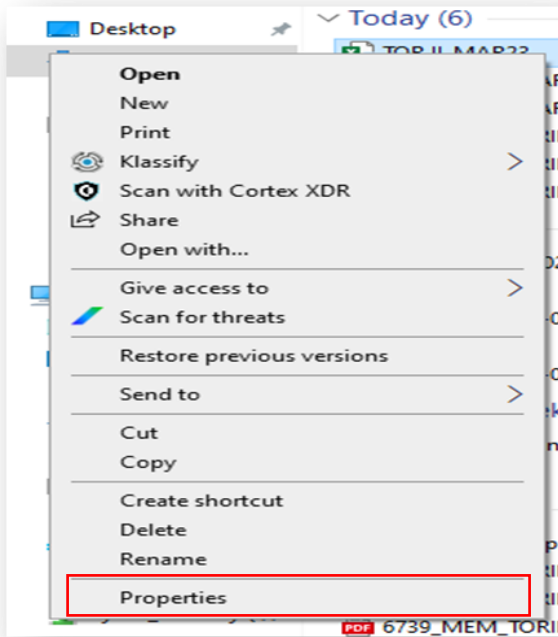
Desktop

Today (6)

TOP_IL_MAR23

Open
New
Print
Klassify
Scan with Cortex XDR
Share
Open with...
Give access to
Scan for threats
Restore previous versions
Send to
Cut
Copy
Create shortcut
Delete
Rename
Properties

PDF 6739_MEM_TORI